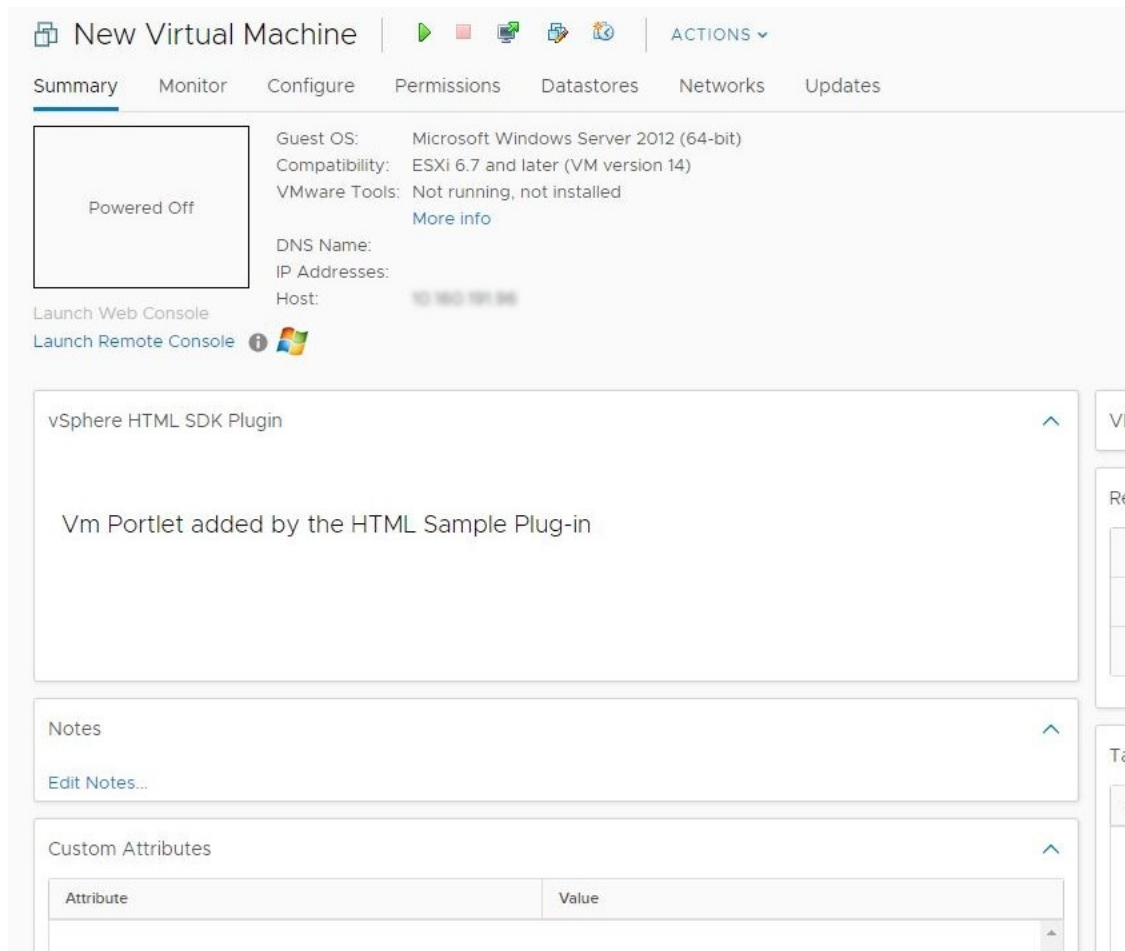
New Virtual Machine | ACTIONS

Summary Monitor Configure Permissions Datastores Networks Updates

Powered Off

Guest OS: Microsoft Windows Server 2012 (64-bit)
Compatibility: ESXi 6.7 and later (VM version 14)
VMware Tools: Not running, not installed
More info
DNS Name:
IP Addresses:
Host: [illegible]

Launch Web Console
Launch Remote Console

vSphere HTML SDK Plugin

Vm Portlet added by the HTML Sample Plug-in

VI

Re

Notes

Edit Notes...

Ta

Custom Attributes

| Attribute | Value |
|---|---|
| | |